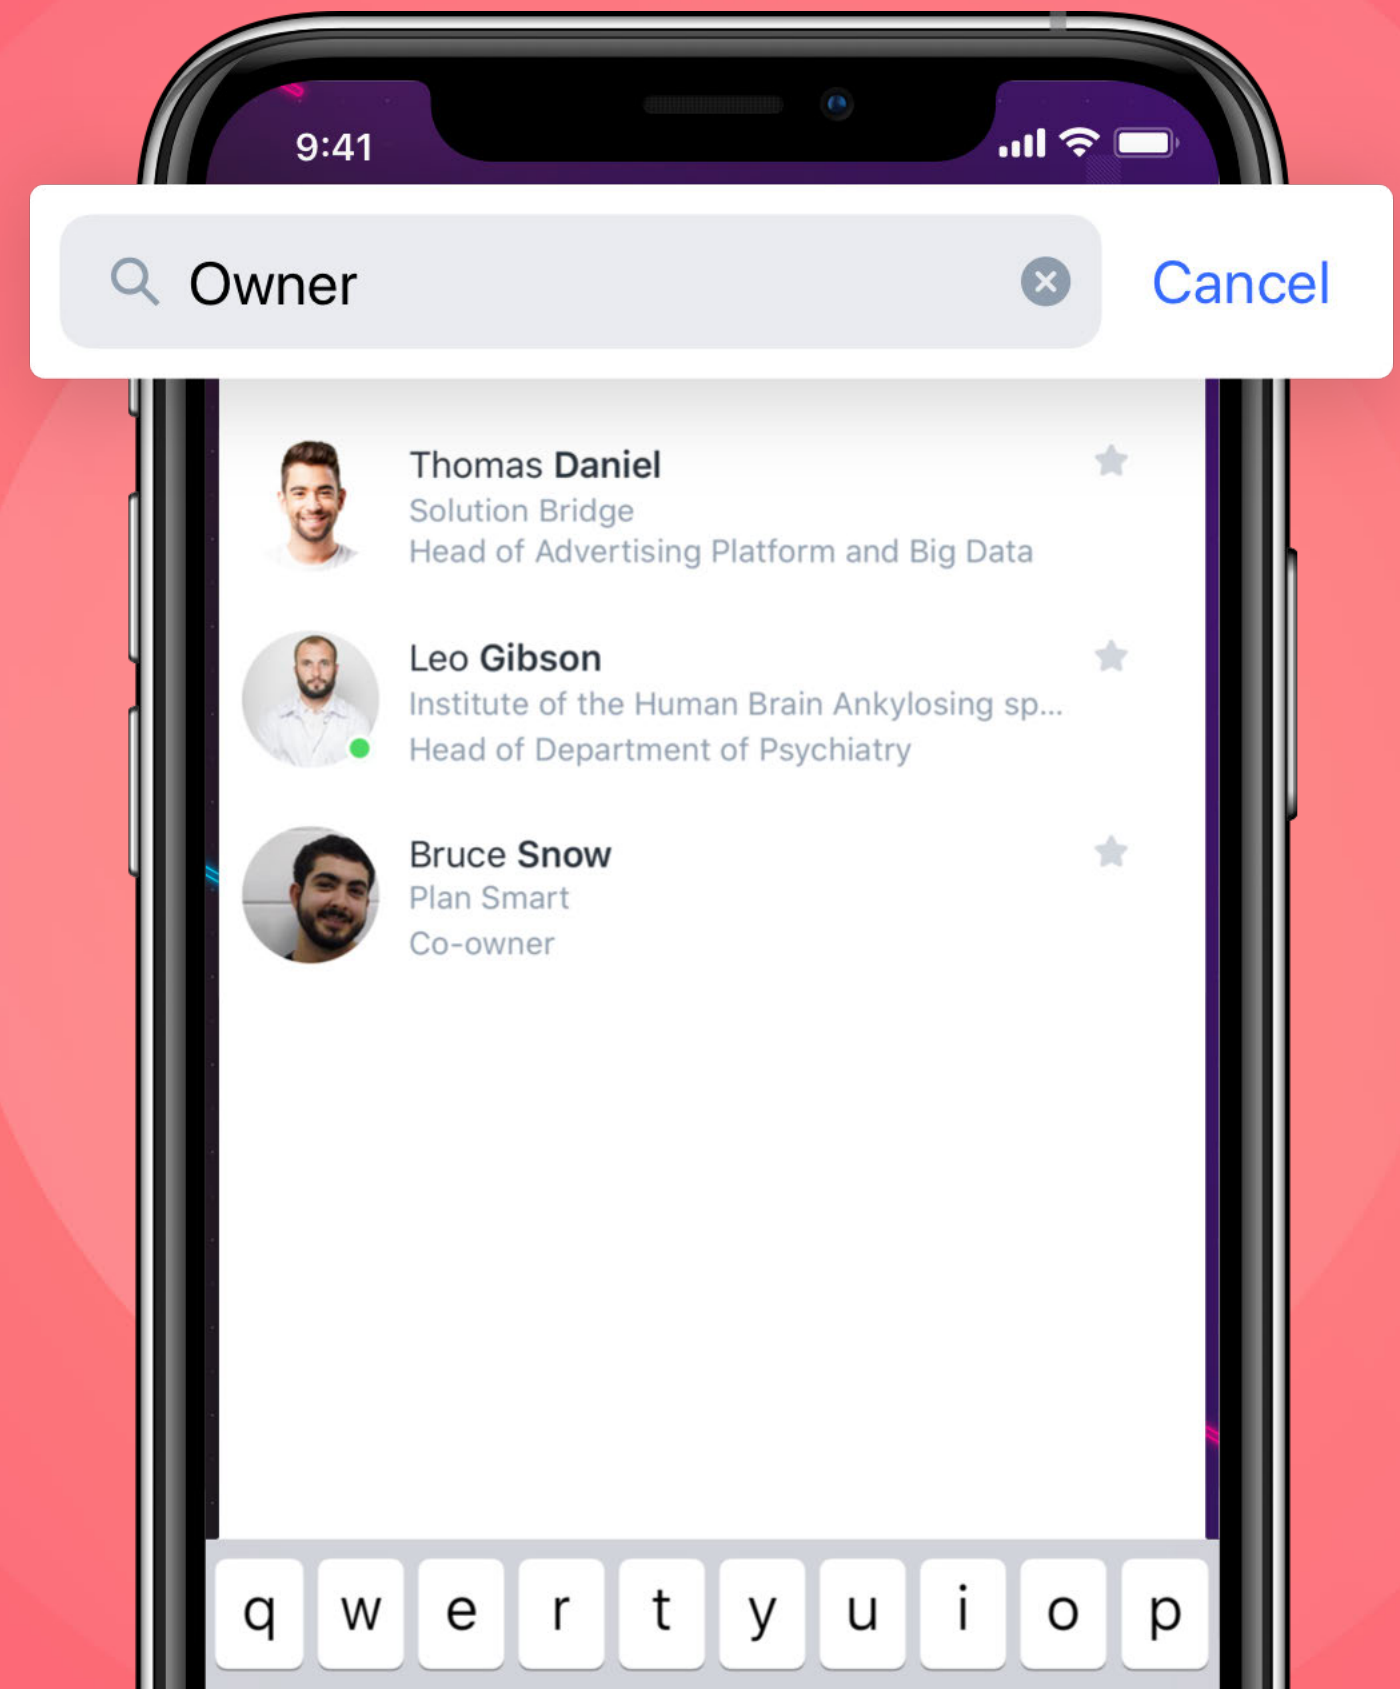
9:41

Owner

Cancel

Thomas Daniel
Solution Bridge
Head of Advertising Platform and Big Data

Leo Gibson
Institute of the Human Brain Ankylosing sp...
Head of Department of Psychiatry

Bruce Snow
Plan Smart
Co-owner

q w e r t y u i o p